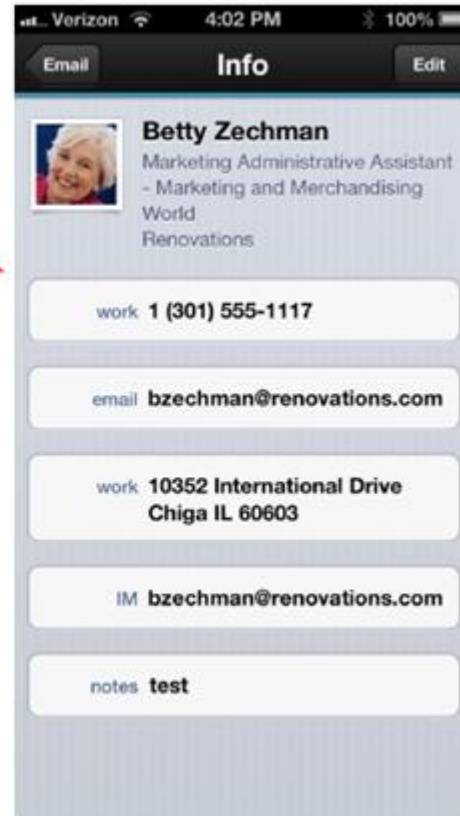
Verizon 4:02 PM 100%

Email Info Edit

Betty Zechman
Marketing Administrative Assistant - Marketing and Merchandising World
Renovations

work 1 (301) 555-1117

email bzechman@renovations.com

work 10352 International Drive
Chiga IL 60603

IM bzechman@renovations.com

notes test